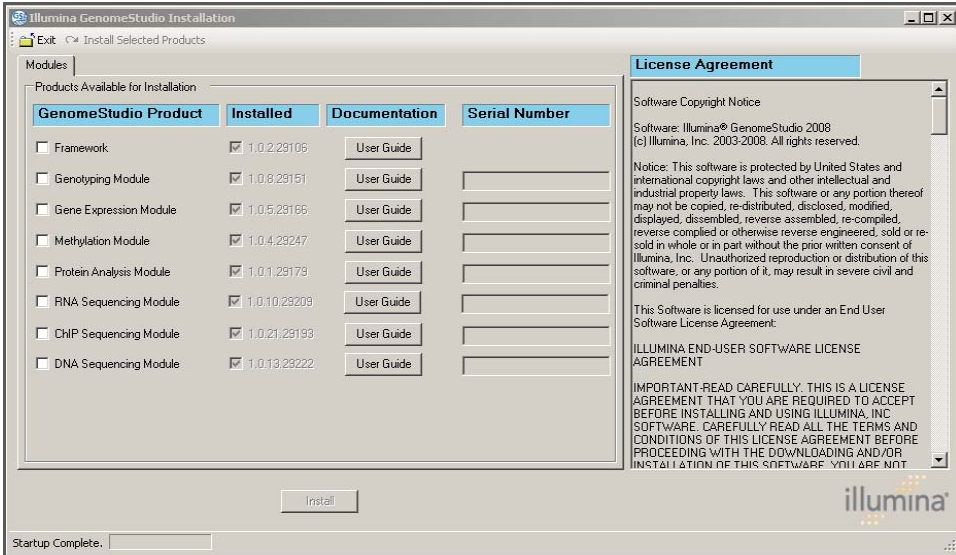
Illumina GenomeStudio Installation

Exit Install Selected Products

Modules

Products Available for Installation

| GenomeStudio Product | Installed | Documentation | Serial Number |
|---|---|---|---|
| Framework | 1.0.2.29106 | User Guide | |
| Genotyping Module | 1.0.8.29151 | User Guide | |
| Gene Expression Module | 1.0.5.29166 | User Guide | |
| Methylation Module | 1.0.4.29247 | User Guide | |
| Protein Analysis Module | 1.0.1.29179 | User Guide | |
| RNA Sequencing Module | 1.0.10.29209 | User Guide | |
| ChIP Sequencing Module | 1.0.21.29193 | User Guide | |
| DNA Sequencing Module | 1.0.13.29222 | User Guide | |

Install

License Agreement

Software Copyright Notice

Software: Illumina® GenomeStudio 2008
(c) Illumina, Inc. 2003-2008. All rights reserved.

Notice: This software is protected by United States and international copyright laws and other intellectual and industrial property laws. This software or any portion thereof may not be copied, re-distributed, disclosed, modified, displayed, dissembled, reverse assembled, re-compiled, reverse complied or otherwise reverse engineered, sold or re-sold in whole or in part without the prior written consent of Illumina, Inc. Unauthorized reproduction or distribution of this software, or any portion of it, may result in severe civil and criminal penalties.

This Software is licensed for use under an End User Software License Agreement:

ILLUMINA END-USER SOFTWARE LICENSE AGREEMENT

IMPORTANT-READ CAREFULLY. THIS IS A LICENSE AGREEMENT THAT YOU ARE REQUIRED TO ACCEPT BEFORE INSTALLING AND USING ILLUMINA, INC SOFTWARE. CAREFULLY READ ALL THE TERMS AND CONDITIONS OF THIS LICENSE AGREEMENT BEFORE PROCEEDING WITH THE DOWNLOADING AND/OR INSTALLATION OF THIS SOFTWARE. YOU ARE NOT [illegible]

illumina

Startup Complete.